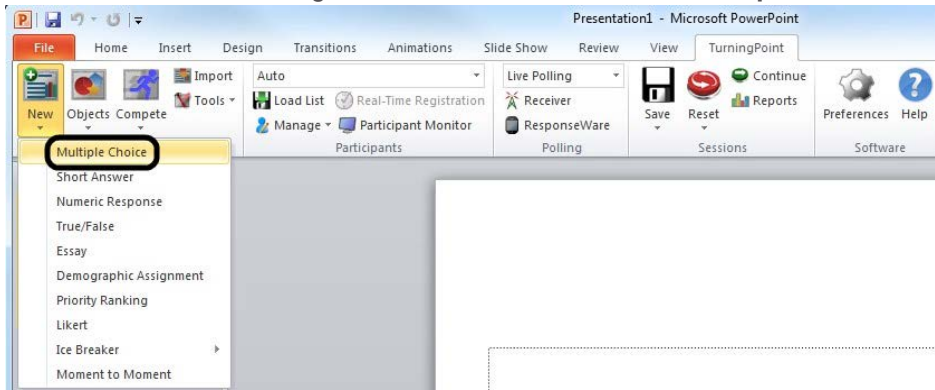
Presentation1 - Microsoft PowerPoint

File Home Insert Design Transitions Animations Slide Show Review View TurningPoint

New Objects Compete Import Tools

Auto
Load List Real-Time Registration
Manage Participant Monitor
Participants

Live Polling
Receiver
ResponseWare
Polling

Save Reset Continue Reports
Sessions

Preferences Help
Software

Multiple Choice
Short Answer
Numeric Response
True/False
Essay
Demographic Assignment
Priority Ranking
Likert
Ice Breaker
Moment to Moment